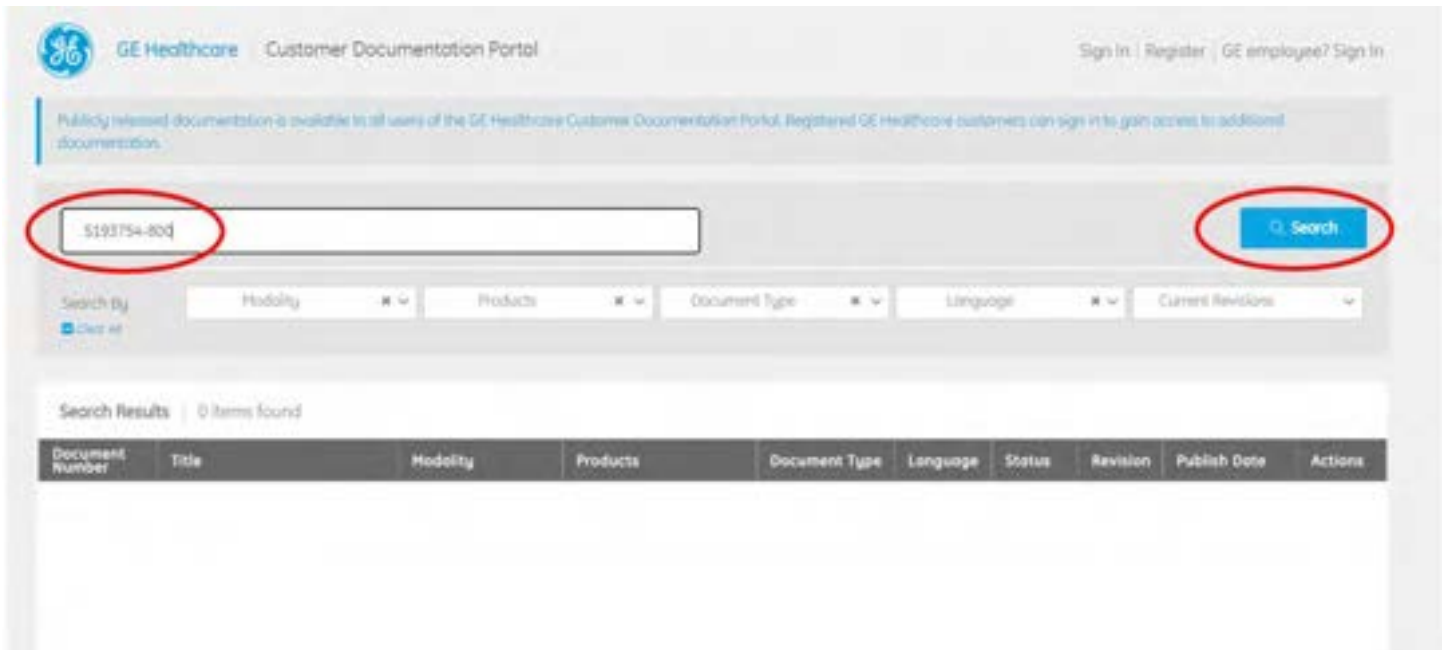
GE Healthcare | Customer Documentation Portal

Sign In | Register | GE employee? Sign In

Publicly released documentation is available to all users of the GE Healthcare Customer Documentation Portal. Registered GE Healthcare customers can sign in to gain access to additional documentation.

5193754-800

Search

Search By
Clear All

Modality
Products
Document Type
Language
Current Revisions

Search Results | 0 items found

| Document Number | Title | Modality | Products | Document Type | Language | Status | Revision | Publish Date | Actions |
|---|---|---|---|---|---|---|---|---|---|